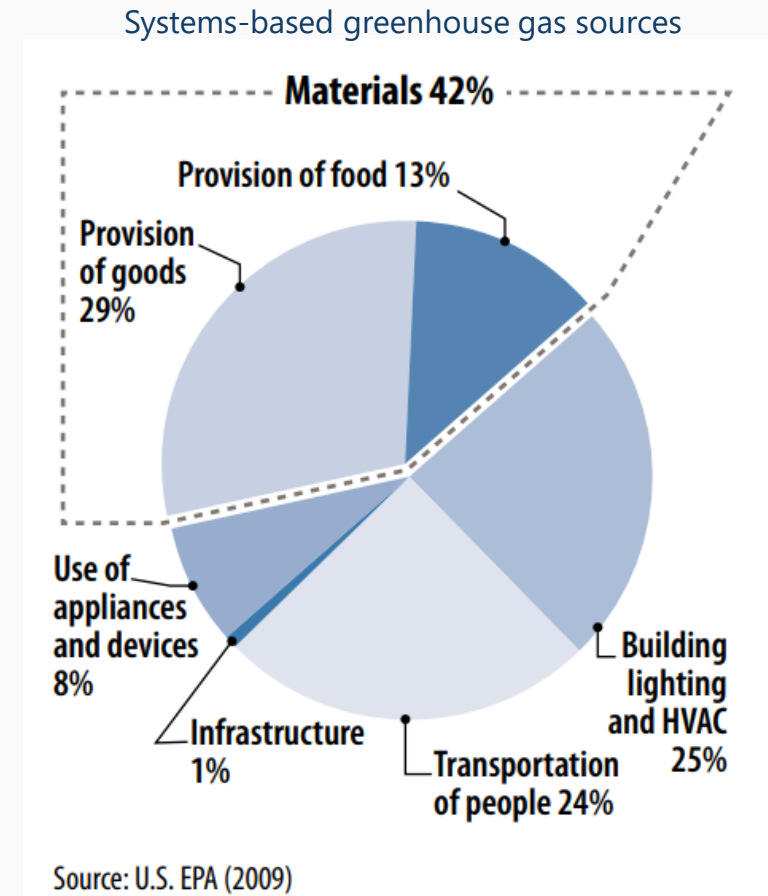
Systems-based greenhouse gas sources

Materials 42%

Provision of food 13%

Provision of goods 29%

Use of appliances and devices 8%

Infrastructure 1%

Transportation of people 24%

Building lighting and HVAC 25%

Source: U.S. EPA (2009)